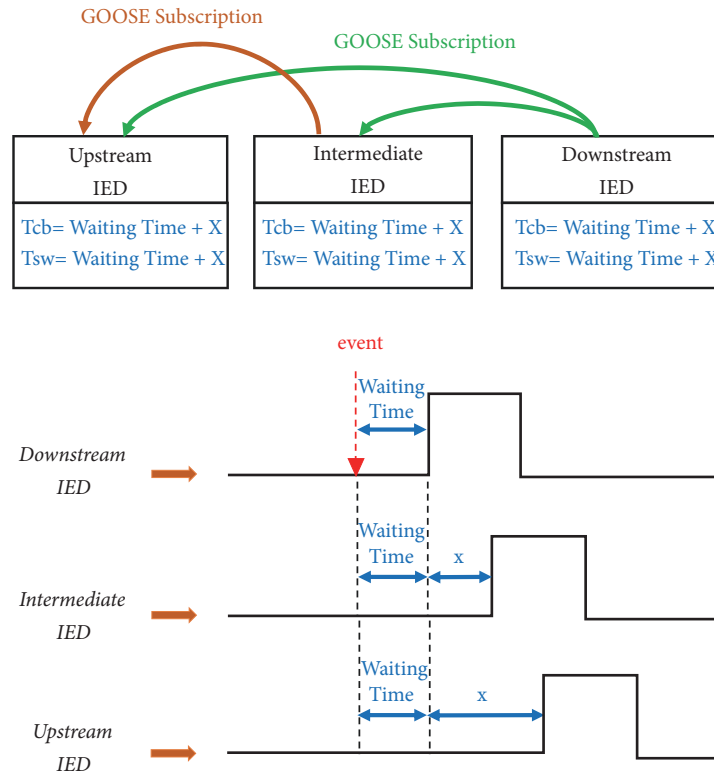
GOOSE Subscription

GOOSE Subscription

Upstream IED

Tcb= Waiting Time + X
Tsw= Waiting Time + X

Intermediate IED

Tcb= Waiting Time + X
Tsw= Waiting Time + X

Downstream IED

Tcb= Waiting Time + X
Tsw= Waiting Time + X

event

Waiting Time

Downstream IED

Waiting Time

x

Intermediate IED

Waiting Time

x

Upstream IED